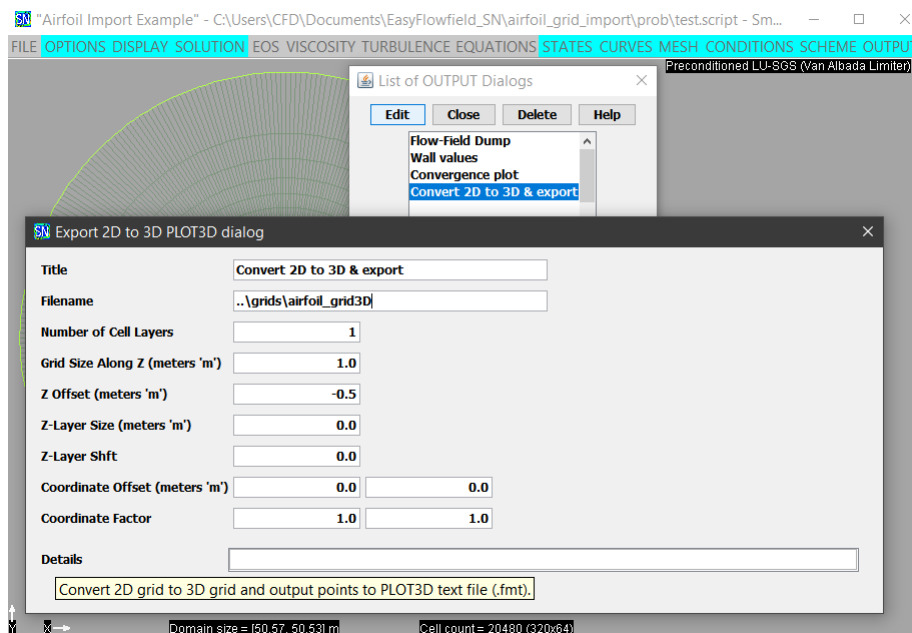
SN "Airfoil Import Example" - C:\Users\CFD\Documents\EasyFlowfield_SN\airfoil_grid_import\prob\test.script - Sm

FILE OPTIONS DISPLAY SOLUTION EOS VISCOSITY TURBULENCE EQUATIONS STATES CURVES MESH CONDITIONS SCHEME OUTPU

Preconditioned LU-SGS (Van Albada Limiter)

List of OUTPUT Dialogs

Edit Close Delete Help

Flow-Field Dump
Wall values
Convergence plot
Convert 2D to 3D & export

SN Export 2D to 3D PLOT3D dialog

| | | |
|---|---|---|
| Title | Convert 2D to 3D & export | |
| Filename | ..\grids\airfoil_grid3D | |
| Number of Cell Layers | 1 | |
| Grid Size Along Z (meters 'm') | 1.0 | |
| Z Offset (meters 'm') | -0.5 | |
| Z-Layer Size (meters 'm') | 0.0 | |
| Z-Layer Shft | 0.0 | |
| Coordinate Offset (meters 'm') | 0.0 | 0.0 |
| Coordinate Factor | 1.0 | 1.0 |

Details

Convert 2D grid to 3D grid and output points to PLOT3D text file (.fmt).

Y X

Domain size = [50.57, 50.53] m

Cell count = 20480 (320x64)